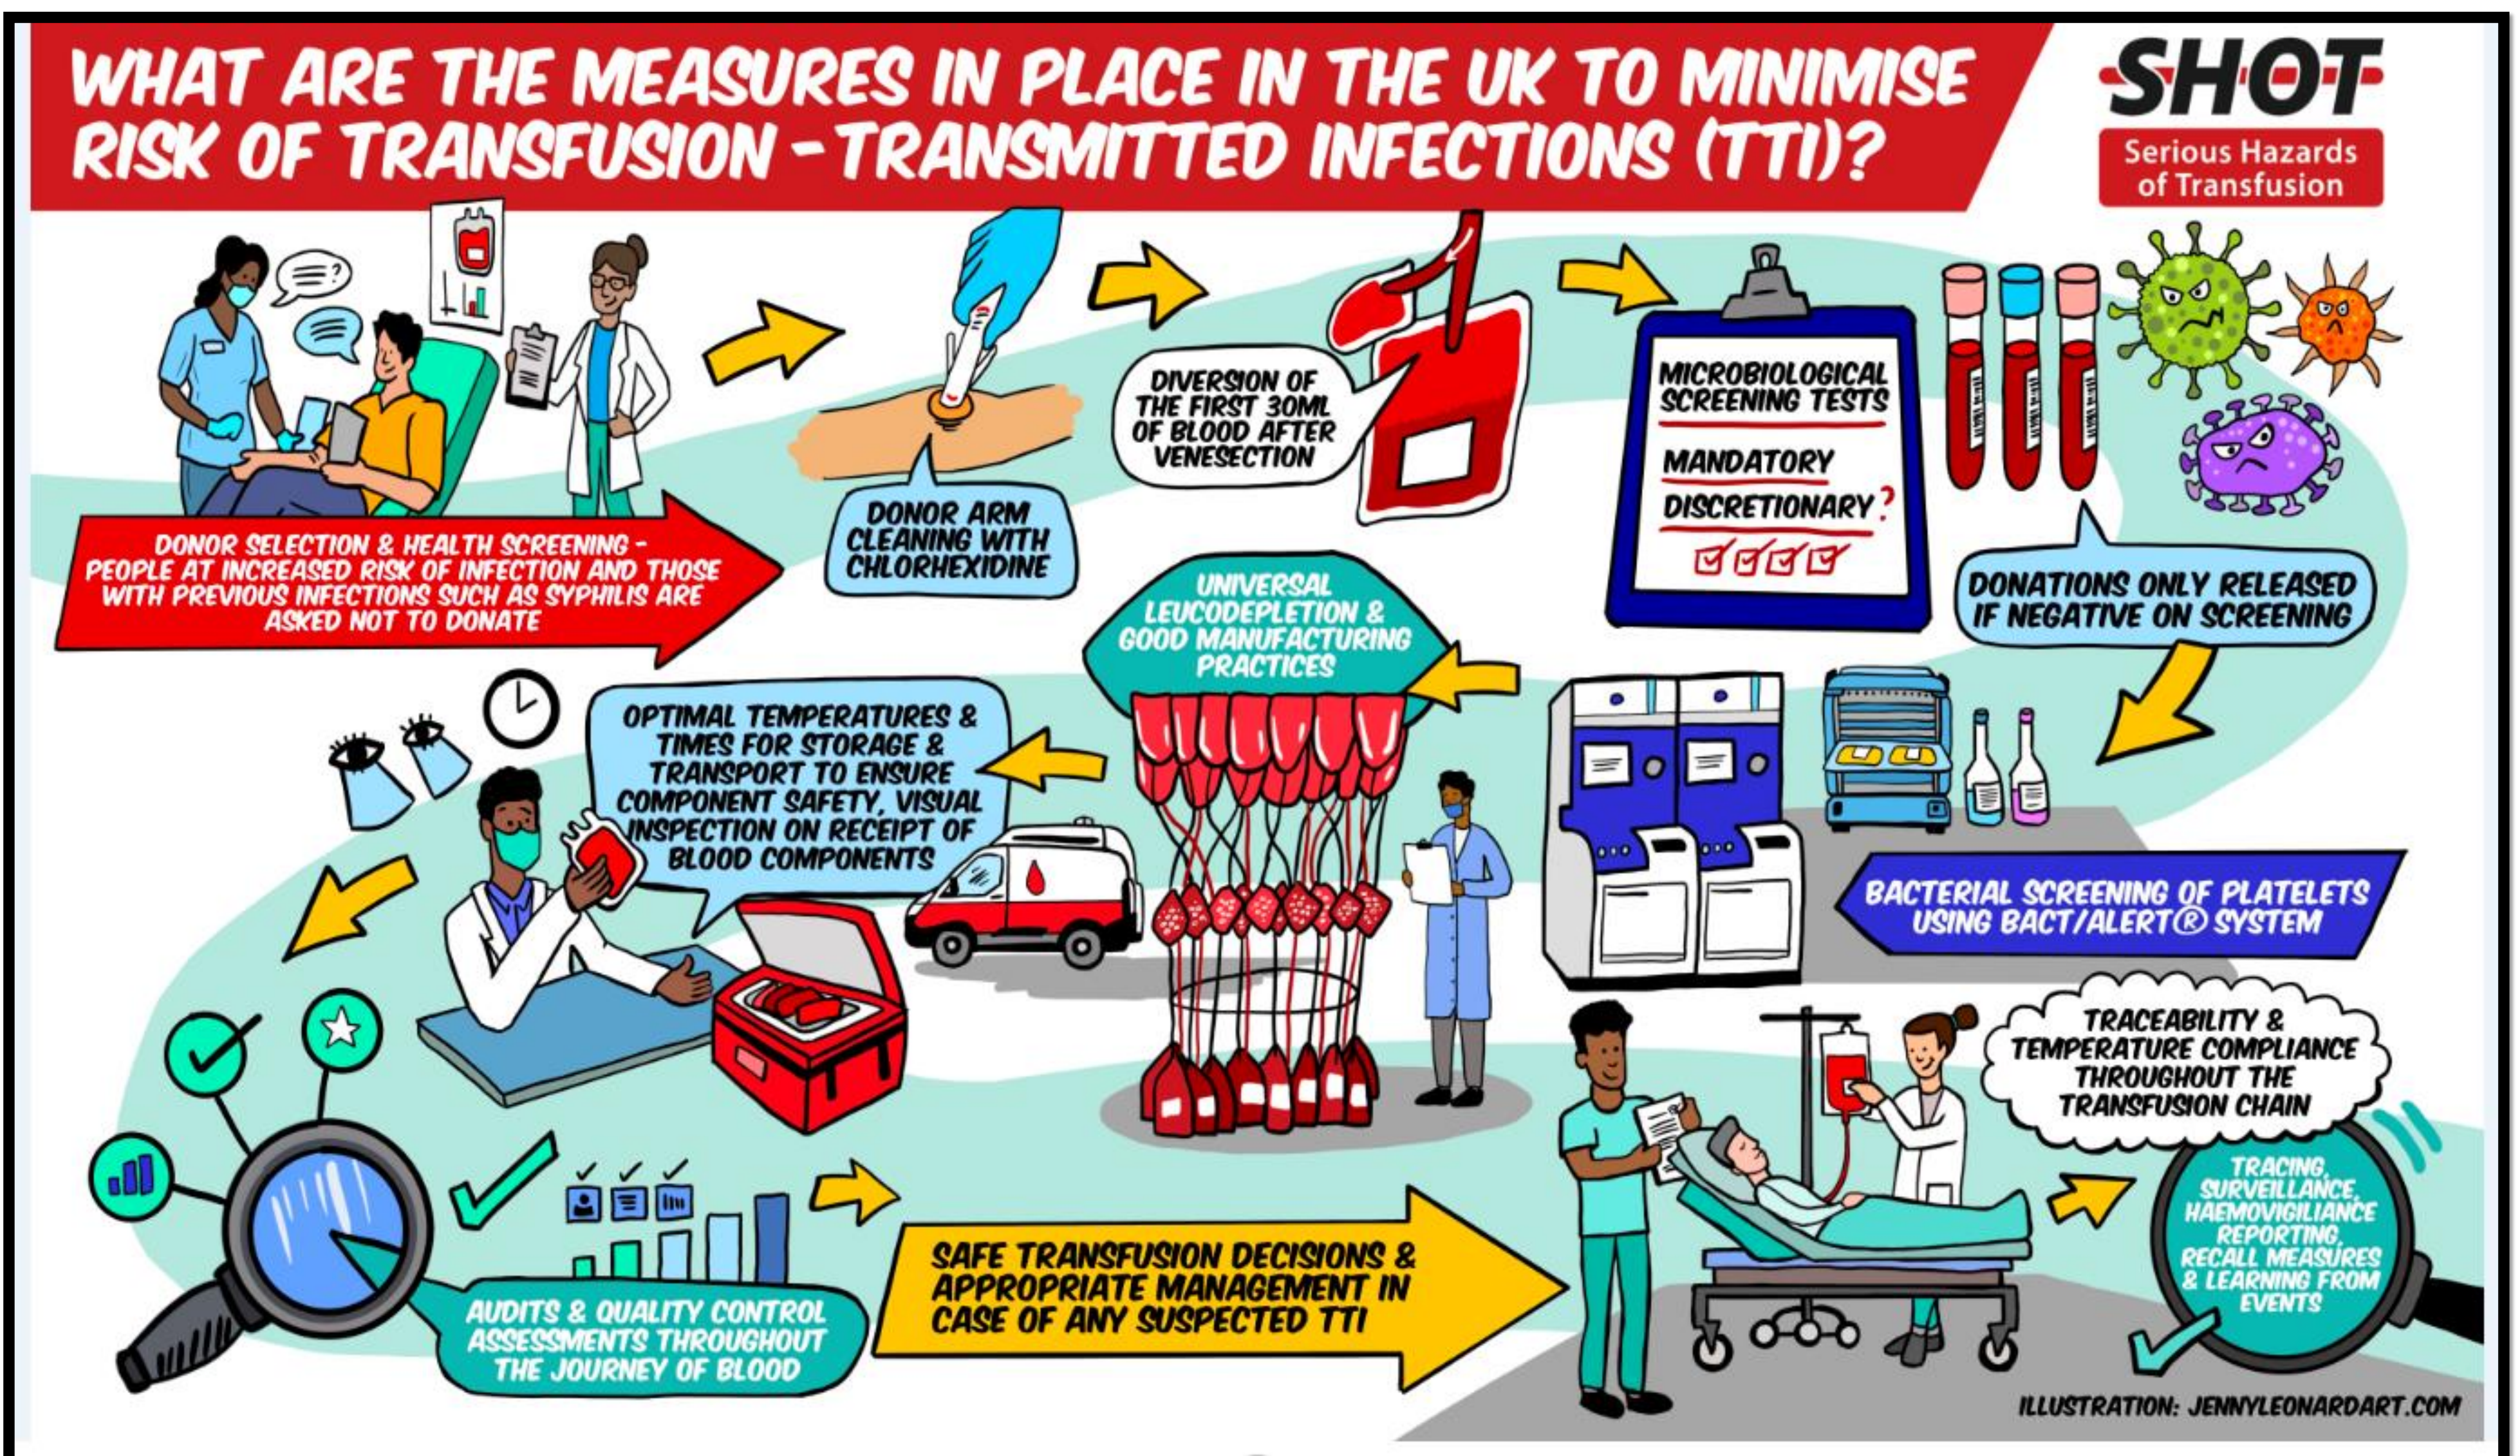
WHAT ARE THE MEASURES IN PLACE IN THE UK TO MINIMISE RISK OF TRANSFUSION - TRANSMITTED INFECTIONS (TTI)?

SHOT
Serious Hazards of Transfusion

DONOR SELECTION & HEALTH SCREENING - PEOPLE AT INCREASED RISK OF INFECTION AND THOSE WITH PREVIOUS INFECTIONS SUCH AS SYPHILIS ARE ASKED NOT TO DONATE

DONOR ARM CLEANING WITH CHLORHEXIDINE

DIVERSION OF THE FIRST 30ML OF BLOOD AFTER VENESECTION

MICROBIOLOGICAL SCREENING TESTS
MANDATORY
DISCRETIONARY?

DONATIONS ONLY RELEASED IF NEGATIVE ON SCREENING

UNIVERSAL LEUCODEPLETION & GOOD MANUFACTURING PRACTICES

OPTIMAL TEMPERATURES & TIMES FOR STORAGE & TRANSPORT TO ENSURE COMPONENT SAFETY, VISUAL INSPECTION ON RECEIPT OF BLOOD COMPONENTS

BACTERIAL SCREENING OF PLATELETS USING BACT/ALERT® SYSTEM

TRACEABILITY & TEMPERATURE COMPLIANCE THROUGHOUT THE TRANSFUSION CHAIN

TRACING, SURVEILLANCE, HAEMOVIGILIANCE REPORTING, RECALL MEASURES & LEARNING FROM EVENTS

AUDITS & QUALITY CONTROL ASSESSMENTS THROUGHOUT THE JOURNEY OF BLOOD

SAFE TRANSFUSION DECISIONS & APPROPRIATE MANAGEMENT IN CASE OF ANY SUSPECTED TTI

ILLUSTRATION: JENNYLEONARDART.COM